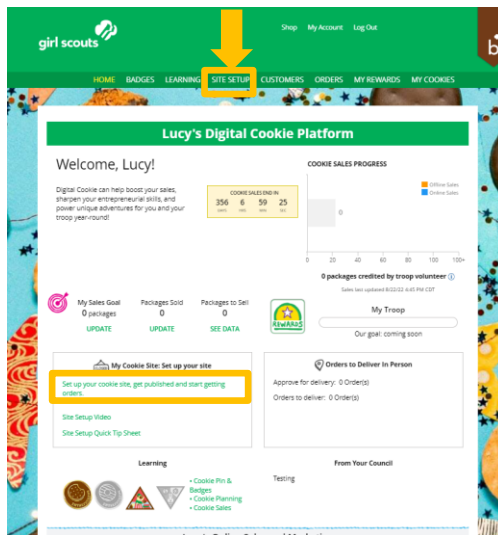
girl scouts

Shop My Account Log Out

HOME BADGES LEARNING SITE SETUP CUSTOMERS ORDERS MY REWARDS MY COOKIES

Lucy's Digital Cookie Platform

Welcome, Lucy!

Digital Cookie can help boost your sales, sharpen your entrepreneurial skills, and power unique adventures for you and your troop year-round!

COOKIE SALES END IN
356 days 6 hrs 59 min 25 sec

COOKIE SALES PROGRESS

Offline Sales
Online Sales

0

0 20 40 60 80 100+

0 packages credited by troop volunteer

Sales last updated 8/22/22 4:45 PM CST

My Sales Goal
0 packages
UPDATE

Packages Sold
0
UPDATE

Packages to Sell
0
SEE DATA

REWARDS

My Troop

Our goal: coming soon

My Cookie Site: Set up your site

Set up your cookie site, get published and start getting orders.

Site Setup Video

Site Setup Quick Tip Sheet

Orders to Deliver In Person

Approve for delivery: 0 Order(s)

Orders to deliver: 0 Order(s)

Learning

• Cookie Pin & Badges
• Cookie Planning
• Cookie Sales

From Your Council

Testing